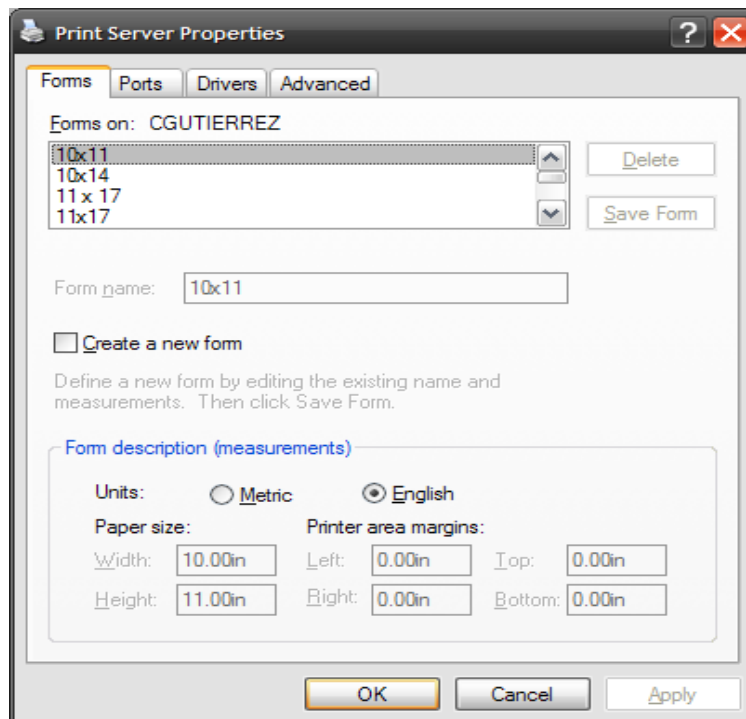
Print Server Properties

? X

Forms | Ports | Drivers | Advanced

Forms on: CGUTIERREZ

10x11
10x14
11 x 17
11x17

Delete

Save Form

Form name: 10x11

Create a new form

Define a new form by editing the existing name and measurements. Then click Save Form.

Form description (measurements)

Units: Metric English

Paper size:

Width: 10.00in

Height: 11.00in

Printer area margins:

Left: 0.00in

Right: 0.00in

Top: 0.00in

Bottom: 0.00in

OK

Cancel

Apply